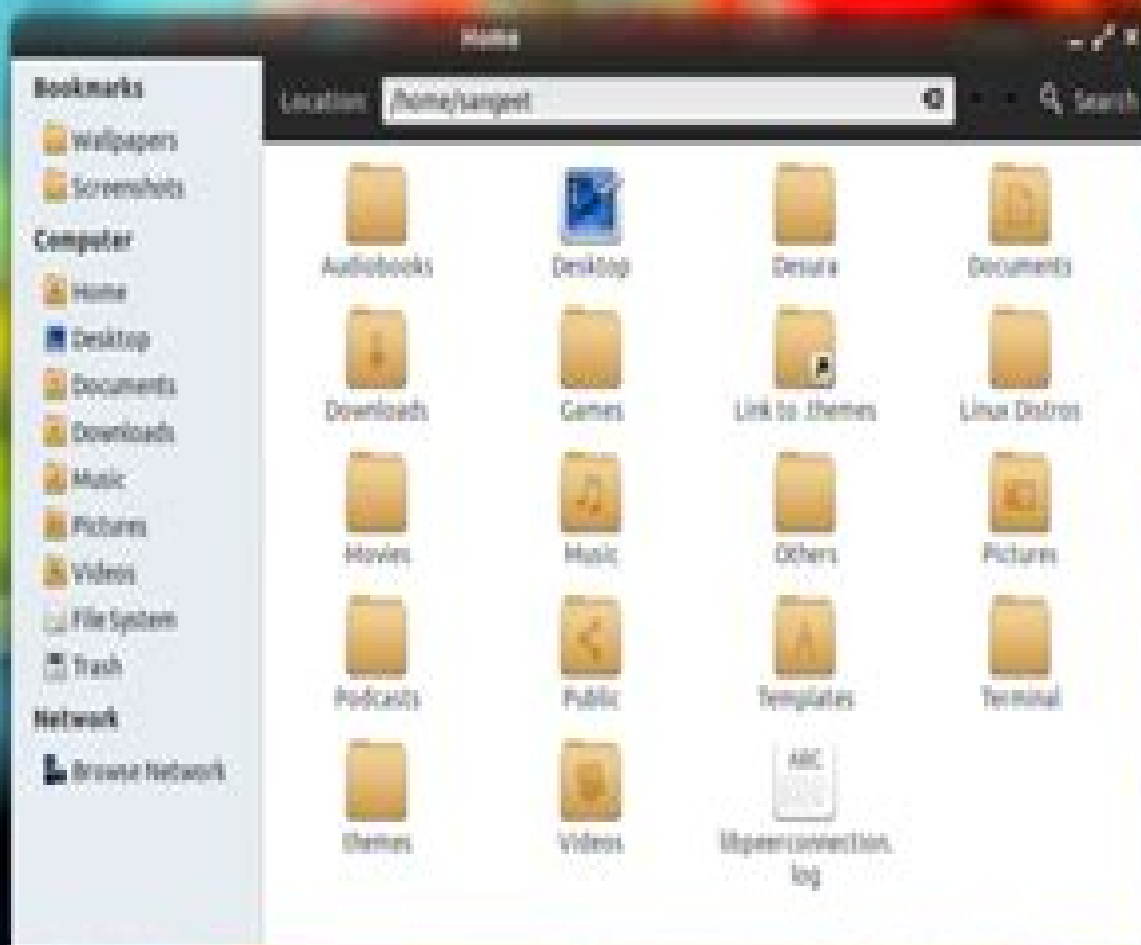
Home

Bookmarks
Wallpapers
Screenshots
Computer
Home
Desktop
Documents
Downloads
Music
Pictures
Videos
File System
Trash
Network
Browse Network

Location: /home/sanjeet

Search

Audiobooks
Desktop
Desura
Documents
Downloads
Games
Link to .themes
Linux Distros
Movies
Music
Others
Pictures
Podcasts
Public
Templates
Terminal
themes
Videos
ABC
libpeerconnection.log